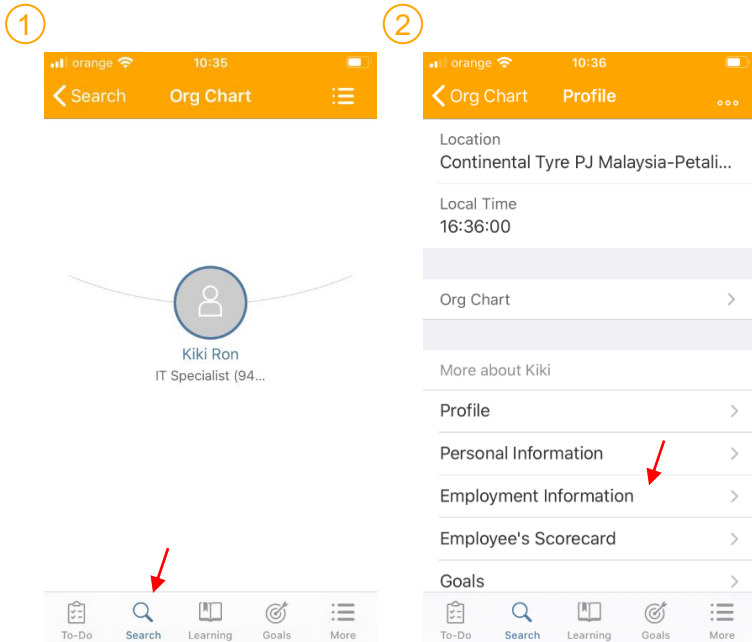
1

orange 10:35

Search Org Chart

Kiki Ron
IT Specialist (94...

To-Do Search Learning Goals More

2

orange 10:36

Org Chart Profile

Location
Continental Tyre PJ Malaysia-Petali...

Local Time
16:36:00

Org Chart

More about Kiki

Profile

Personal Information

Employment Information

Employee's Scorecard

Goals

To-Do Search Learning Goals More